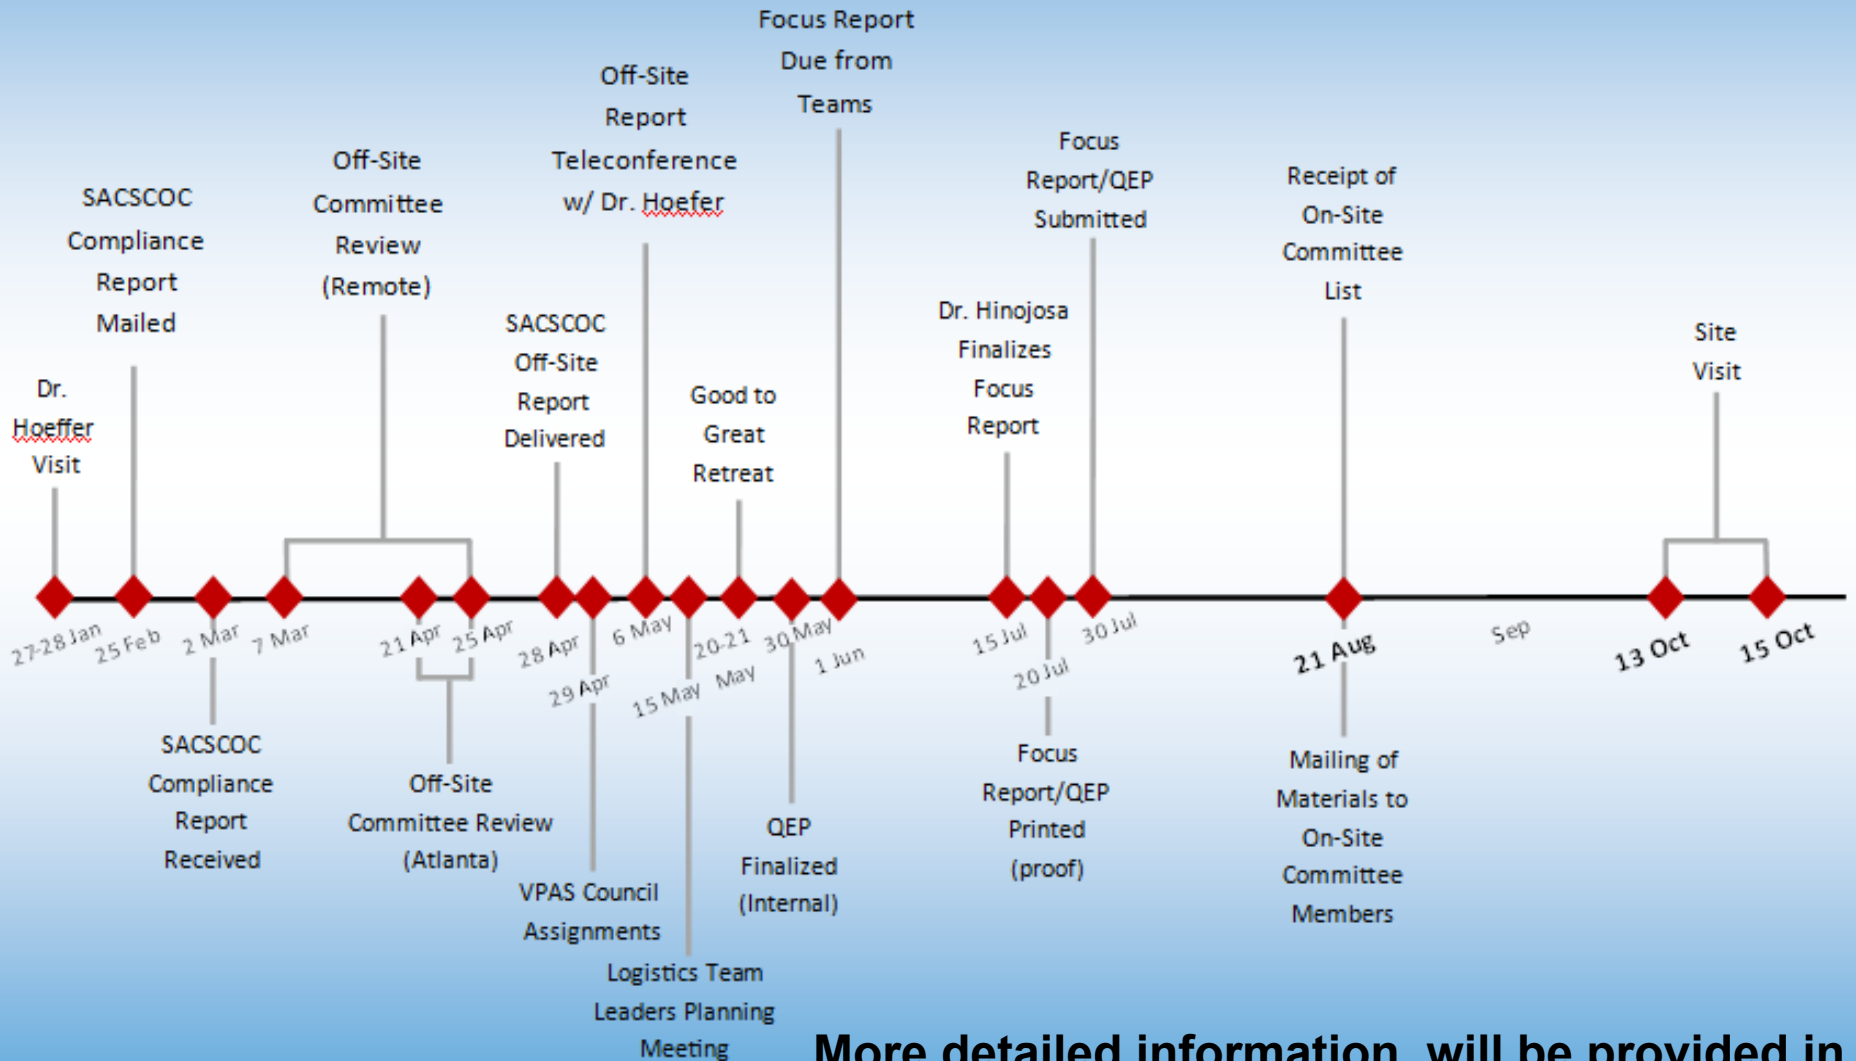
Dr. Hoeffer Visit

SACSCOC Compliance Report Mailed

Off-Site Committee Review (Remote)

SACSCOC Off-Site Report Delivered

Off-Site Report Teleconference w/ Dr. Hoefer

Good to Great Retreat

Focus Report Due from Teams

Dr. Hinojosa Finalizes Focus Report

Focus Report/QEP Submitted

Receipt of On-Site Committee List

Site Visit

27-28 Jan
25 Feb
2 Mar
7 Mar
21 Apr
25 Apr
28 Apr
29 Apr
6 May
15 May
20-21 May
30 May
1 Jun
15 Jul
20 Jul
30 Jul
21 Aug
Sep
13 Oct
15 Oct

SACSCOC Compliance Report Received

Off-Site Committee Review (Atlanta)

VPAS Council Assignments

Logistics Team Leaders Planning Meeting

QEP Finalized (Internal)

Focus Report/QEP Printed (proof)

Mailing of Materials to On-Site Committee Members

More detailed information will be provided in